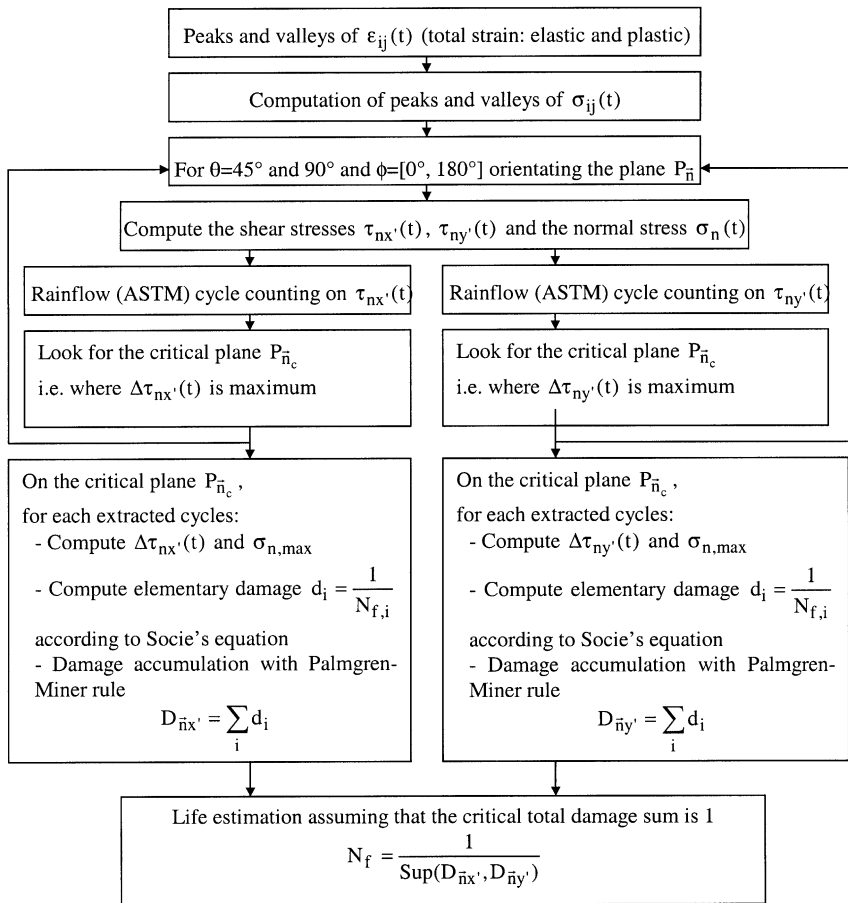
Peaks and valleys of $\varepsilon_{ij}(t)$ (total strain: elastic and plastic)

Computation of peaks and valleys of $\sigma_{ij}(t)$

For $\theta$=45° and 90° and $\phi$=[0°, 180°] orientating the plane $P_{\vec{n}}$

Compute the shear stresses $\tau_{nx'}(t)$, $\tau_{ny'}(t)$ and the normal stress $\sigma_n(t)$

Rainflow (ASTM) cycle counting on $\tau_{nx'}(t)$

Rainflow (ASTM) cycle counting on $\tau_{ny'}(t)$

Look for the critical plane $P_{\vec{n}_c}$
i.e. where $\Delta\tau_{nx'}(t)$ is maximum

Look for the critical plane $P_{\vec{n}_c}$
i.e. where $\Delta\tau_{ny'}(t)$ is maximum

On the critical plane $P_{\vec{n}_c}$,
for each extracted cycles:
- Compute $\Delta\tau_{nx'}(t)$ and $\sigma_{n,max}$
- Compute elementary damage $d_i = \frac{1}{N_{f,i}}$
according to Socie's equation
- Damage accumulation with Palmgren-Miner rule
$D_{\vec{n}x'} = \sum_i d_i$

On the critical plane $P_{\vec{n}_c}$,
for each extracted cycles:
- Compute $\Delta\tau_{ny'}(t)$ and $\sigma_{n,max}$
- Compute elementary damage $d_i = \frac{1}{N_{f,i}}$
according to Socie's equation
- Damage accumulation with Palmgren-Miner rule
$D_{\vec{n}y'} = \sum_i d_i$

Life estimation assuming that the critical total damage sum is 1
$N_f = \frac{1}{\mathrm{Sup}(D_{\vec{n}x'}, D_{\vec{n}y'})}$